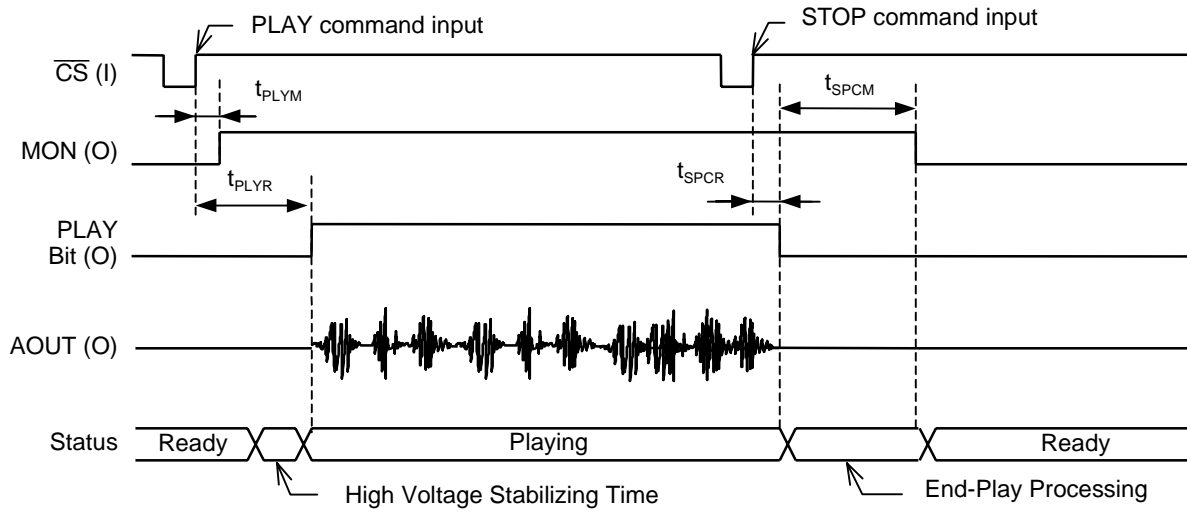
PLAY command input

STOP command input

$\overline{CS}$ (I)

$t_{PLYM}$

$t_{SPCM}$

MON (O)

$t_{PLYR}$

$t_{SPCR}$

PLAY Bit (O)

AOUT (O)

Status

Ready

Playing

Ready

High Voltage Stabilizing Time

End-Play Processing